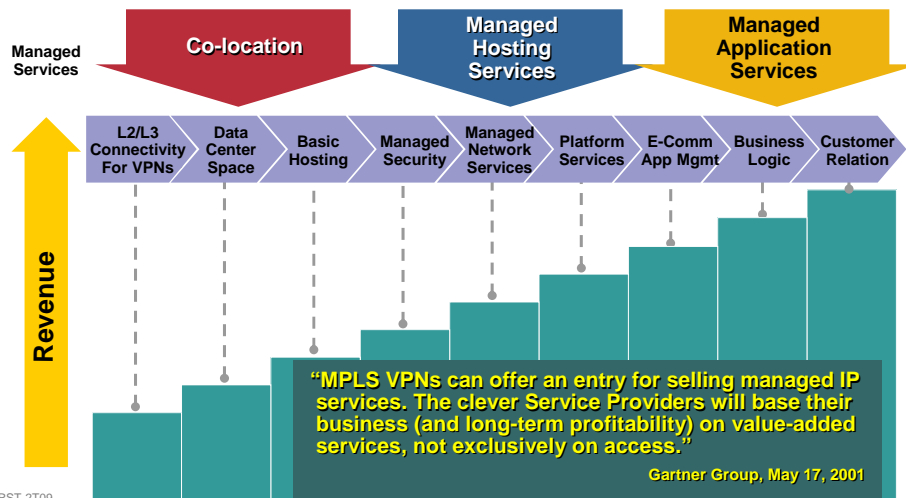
Managed Services

Co-location

Managed Hosting Services

Managed Application Services

Revenue

L2/L3 Connectivity For VPNs

Data Center Space

Basic Hosting

Managed Security

Managed Network Services

Platform Services

E-Comm App Mgmt

Business Logic

Customer Relation

"MPLS VPNs can offer an entry for selling managed IP services. The clever Service Providers will base their business (and long-term profitability) on value-added services, not exclusively on access."

Gartner Group, May 17, 2001

RST-2T09